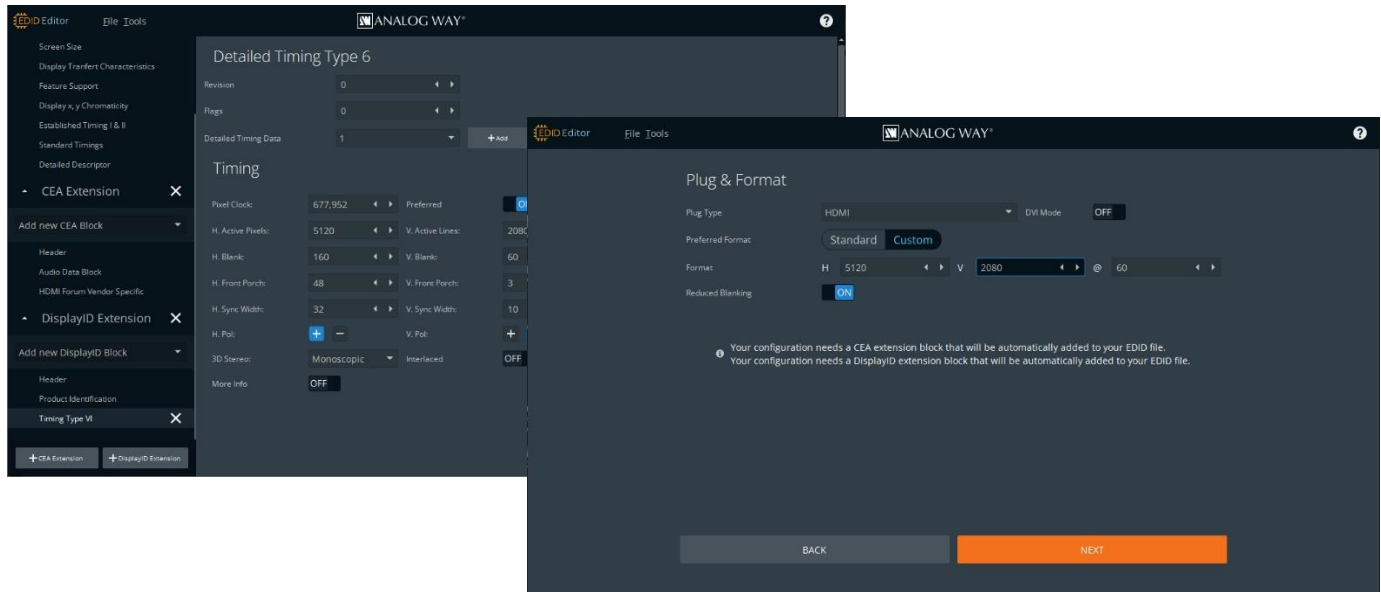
EDID Editor File Tools

ANALOG WAY®

?

Screen Size
Display Tranfert Characteristics
Feature Support
Display x, y Chromaticity
Established Timing I & II
Standard Timings
Detailed Descriptor

CEA Extension

Add new CEA Block

Header
Audio Data Block
HDMI Forum Vendor Specific

DisplayID Extension

Add new DisplayID Block

Header
Product Identification
Timing Type VI

+ CEA Extension
+ DisplayID Extension

Detailed Timing Type 6

Revision 0
Flags 0
Detailed Timing Data 1
+ Add

Timing

Pixel Clock: 677,952
Preferred ON
H. Active Pixels: 5120
V. Active Lines: 2080
H. Blank: 160
V. Blank: 60
H. Front Porch: 48
V. Front Porch: 3
H. Sync Width: 32
V. Sync Width: 10
H. Pol: + −
V. Pol: +
3D Stereo: Monoscopic
Interlaced OFF
More Info OFF

EDID Editor File Tools

ANALOG WAY®

?

Plug & Format

Plug Type HDMI
DVI Mode OFF
Preferred Format Standard Custom
Format H 5120 V 2080 @ 60
Reduced Blanking ON

Your configuration needs a CEA extension block that will be automatically added to your EDID file.
Your configuration needs a DisplayID extension block that will be automatically added to your EDID file.

BACK

NEXT